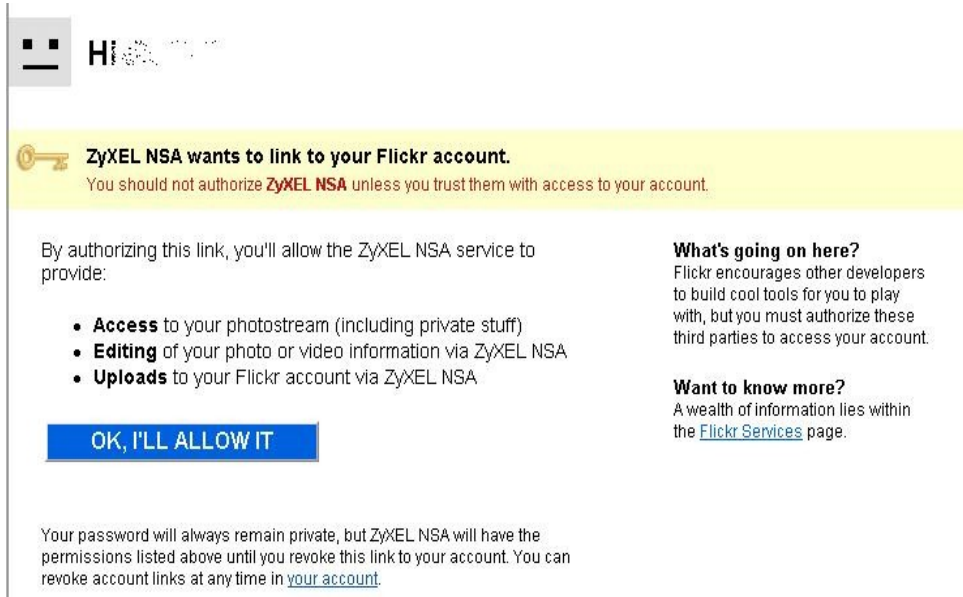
Hi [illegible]

ZyXEL NSA wants to link to your Flickr account.
You should not authorize ZyXEL NSA unless you trust them with access to your account.

By authorizing this link, you'll allow the ZyXEL NSA service to provide:

- Access to your photostream (including private stuff)
- Editing of your photo or video information via ZyXEL NSA
- Uploads to your Flickr account via ZyXEL NSA

OK, I'LL ALLOW IT

Your password will always remain private, but ZyXEL NSA will have the permissions listed above until you revoke this link to your account. You can revoke account links at any time in your account.

What's going on here?
Flickr encourages other developers to build cool tools for you to play with, but you must authorize these third parties to access your account.

Want to know more?
A wealth of information lies within the Flickr Services page.